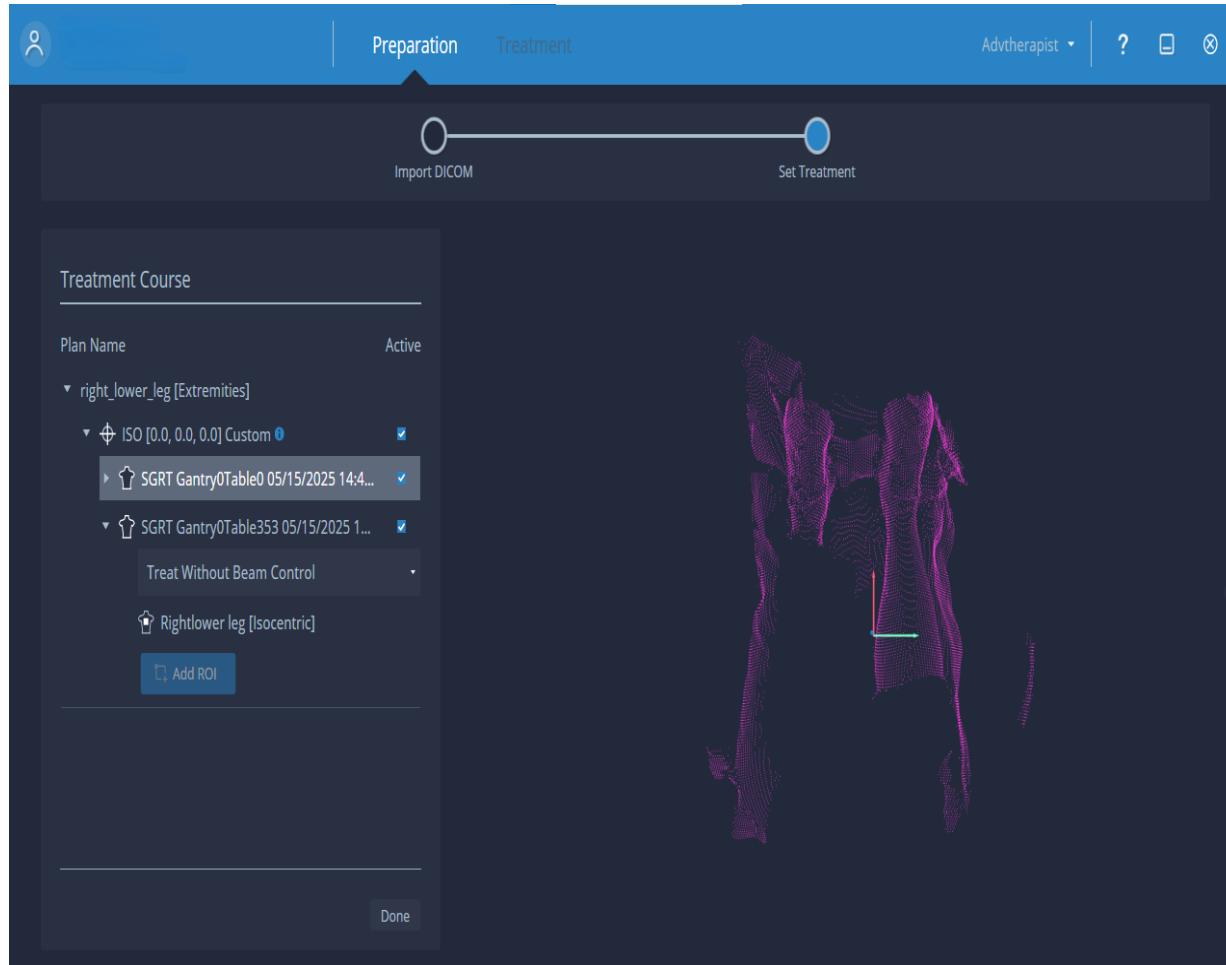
Preparation Treatment

Advtherapist

Import DICOM

Set Treatment

Treatment Course

Plan Name

Active

right_lower_leg [Extremities]

ISO [0.0, 0.0, 0.0] Custom

SGRT Gantry0Table0 05/15/2025 14:4...

SGRT Gantry0Table353 05/15/2025 1...

Treat Without Beam Control

Rightlower leg [Isocentric]

Add ROI

Done